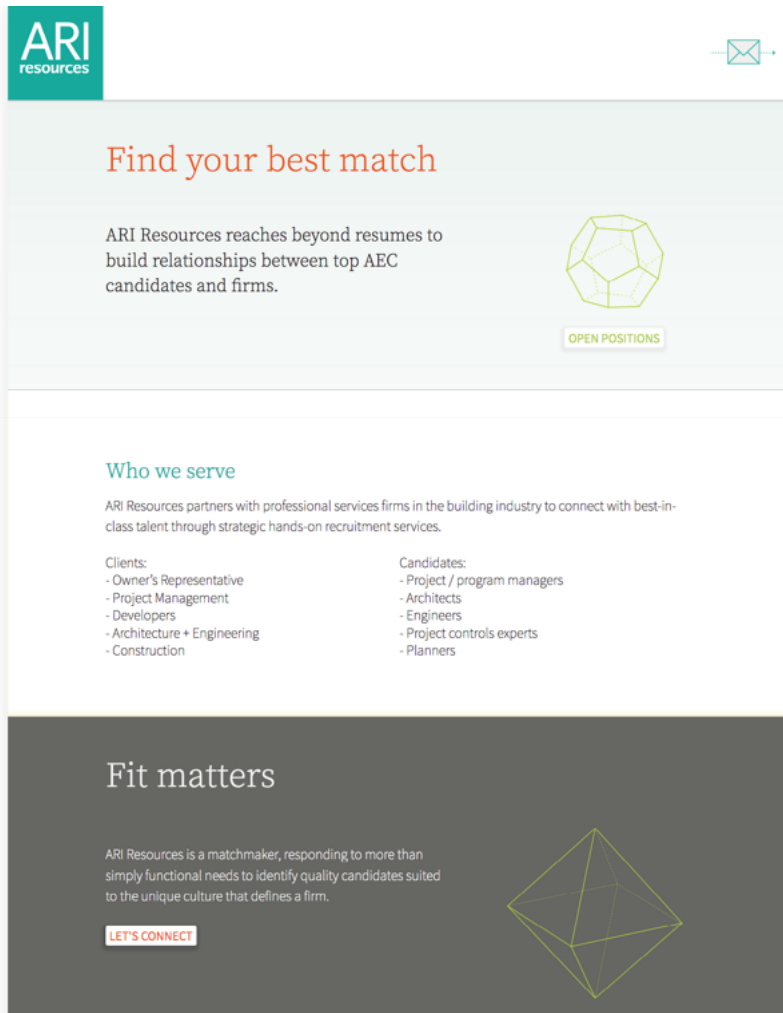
ARI
resources

Find your best match

ARI Resources reaches beyond resumes to build relationships between top AEC candidates and firms.

OPEN POSITIONS

Who we serve

ARI Resources partners with professional services firms in the building industry to connect with best-in-class talent through strategic hands-on recruitment services.

Clients:
- Owner's Representative
- Project Management
- Developers
- Architecture + Engineering
- Construction

Candidates:
- Project / program managers
- Architects
- Engineers
- Project controls experts
- Planners

Fit matters

ARI Resources is a matchmaker, responding to more than simply functional needs to identify quality candidates suited to the unique culture that defines a firm.

LET'S CONNECT